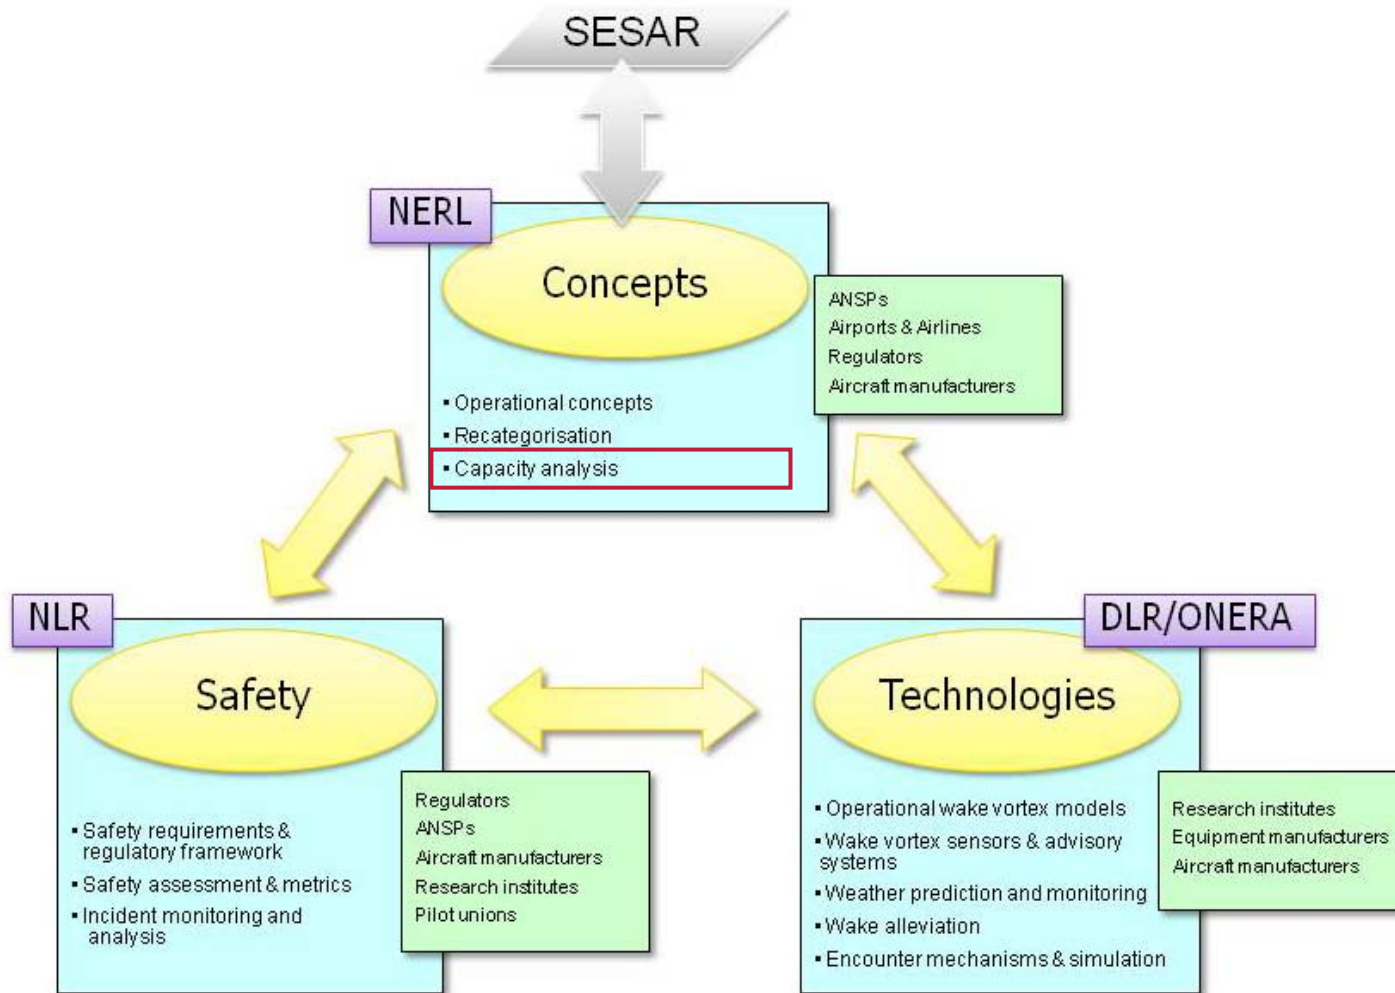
SESAR

NERL

Concepts

ANSPs
Airports & Airlines
Regulators
Aircraft manufacturers

• Operational concepts
• Recategorisation
• Capacity analysis

NLR

Safety

• Safety requirements & regulatory framework
• Safety assessment & metrics
• Incident monitoring and analysis

Regulators
ANSPs
Aircraft manufacturers
Research institutes
Pilot unions

DLR/ONERA

Technologies

• Operational wake vortex models
• Wake vortex sensors & advisory systems
• Weather prediction and monitoring
• Wake alleviation
• Encounter mechanisms & simulation

Research institutes
Equipment manufacturers
Aircraft manufacturers